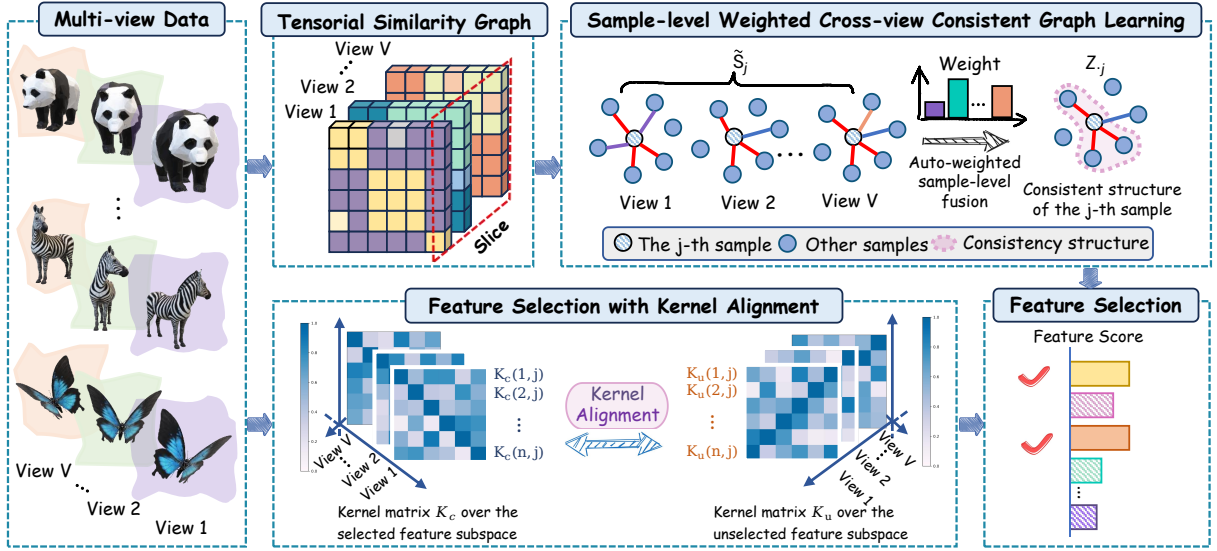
Multi-view Data

View V
⋮
View 2
View 1

Tensorial Similarity Graph

View V
⋮
View 2
View 1
Slice

Sample-level Weighted Cross-view Consistent Graph Learning

$\tilde{S}_j$

Weight

$Z_{\cdot j}$

View 1
View 2
⋯
View V

Auto-weighted sample-level fusion

Consistent structure of the j-th sample

The j-th sample
Other samples
Consistency structure

Feature Selection with Kernel Alignment

$K_c(1,j)$
$K_c(2,j)$
⋮
$K_c(n,j)$

Kernel Alignment

$K_u(1,j)$
$K_u(2,j)$
⋮
$K_u(n,j)$

View V
⋮
View 2
View 1

View V
⋮
View 2
View 1

Kernel matrix $K_c$ over the selected feature subspace

Kernel matrix $K_u$ over the unselected feature subspace

Feature Selection

Feature Score
⋮